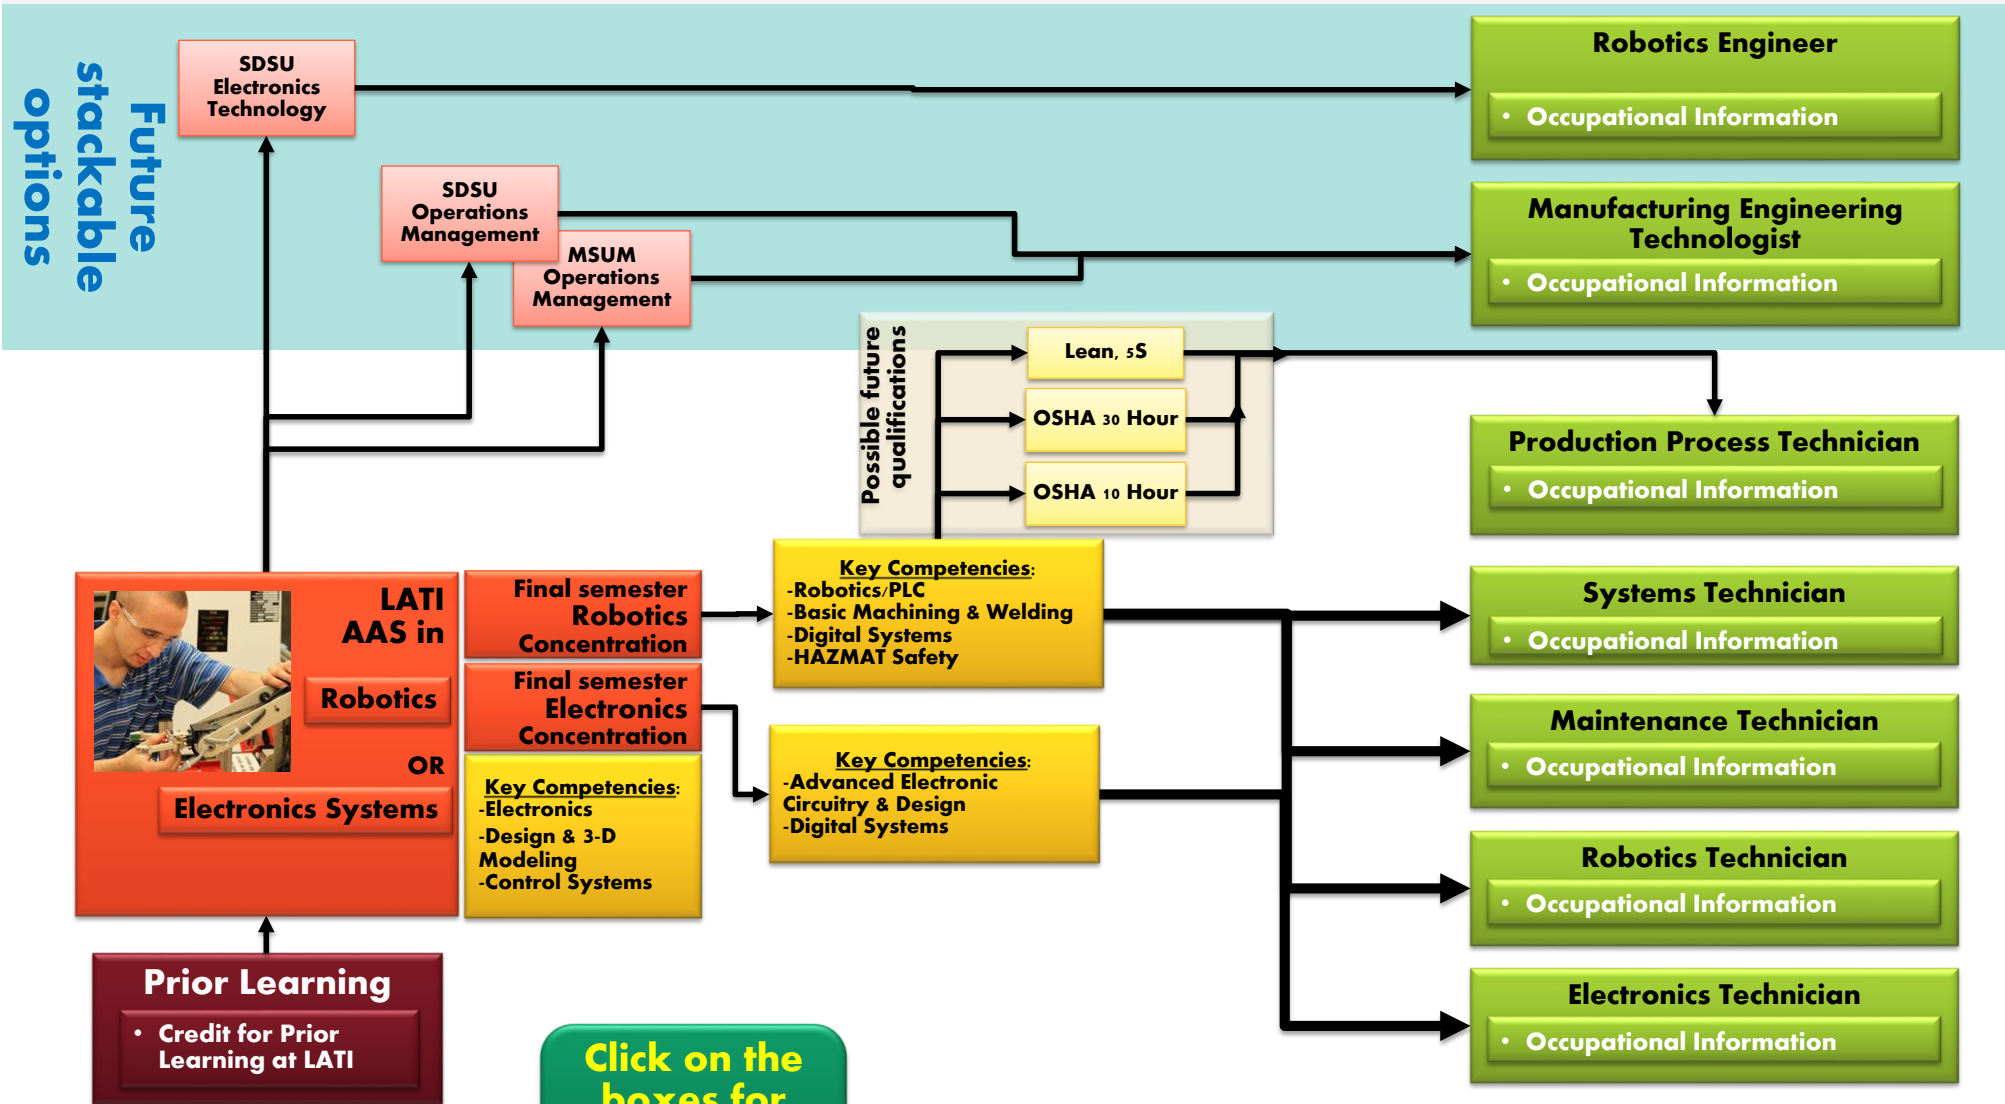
Future stackable options

SDSU Electronics Technology

SDSU Operations Management

MSUM Operations Management

Robotics Engineer
• Occupational Information

Manufacturing Engineering Technologist
• Occupational Information

Possible future qualifications

Lean, 5S

OSHA 30 Hour

OSHA 10 Hour

Production Process Technician
• Occupational Information

LATI AAS in

Robotics

OR

Electronics Systems

Final semester Robotics Concentration

Final semester Electronics Concentration

Key Competencies:
-Electronics
-Design & 3-D Modeling
-Control Systems

Key Competencies:
-Robotics/PLC
-Basic Machining & Welding
-Digital Systems
-HAZMAT Safety

Key Competencies:
-Advanced Electronic Circuitry & Design
-Digital Systems

Systems Technician
• Occupational Information

Maintenance Technician
• Occupational Information

Robotics Technician
• Occupational Information

Electronics Technician
• Occupational Information

Prior Learning
• Credit for Prior Learning at LATI

Click on the boxes for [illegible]